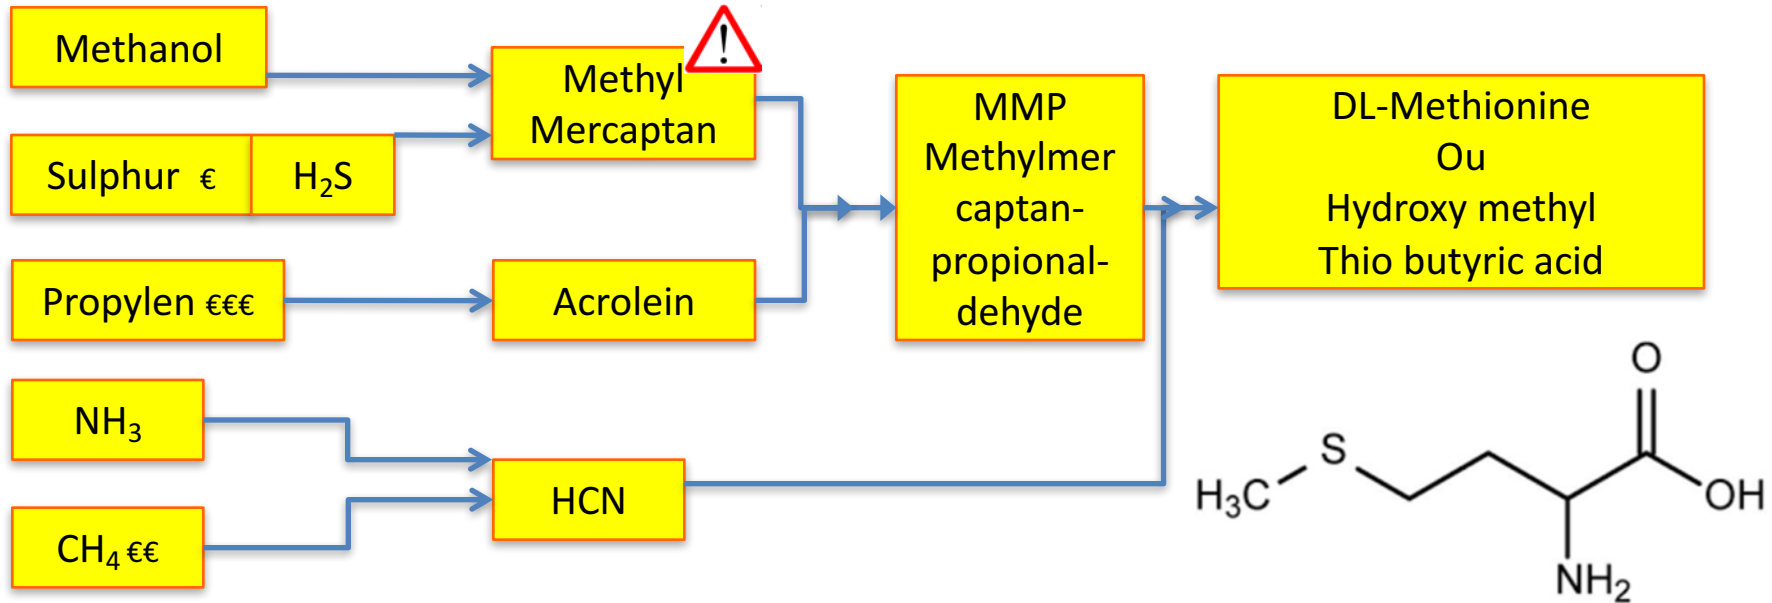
Methanol

Sulphur €

$H_2S$

Propylen €€€

$NH_3$

$CH_4$ €€

!

Methyl Mercaptan

Acrolein

HCN

MMP Methylmercaptan-propionaldehyde

DL-Methionine
Ou
Hydroxy methyl
Thio butyric acid

$H_3C$
S
O
OH
$NH_2$